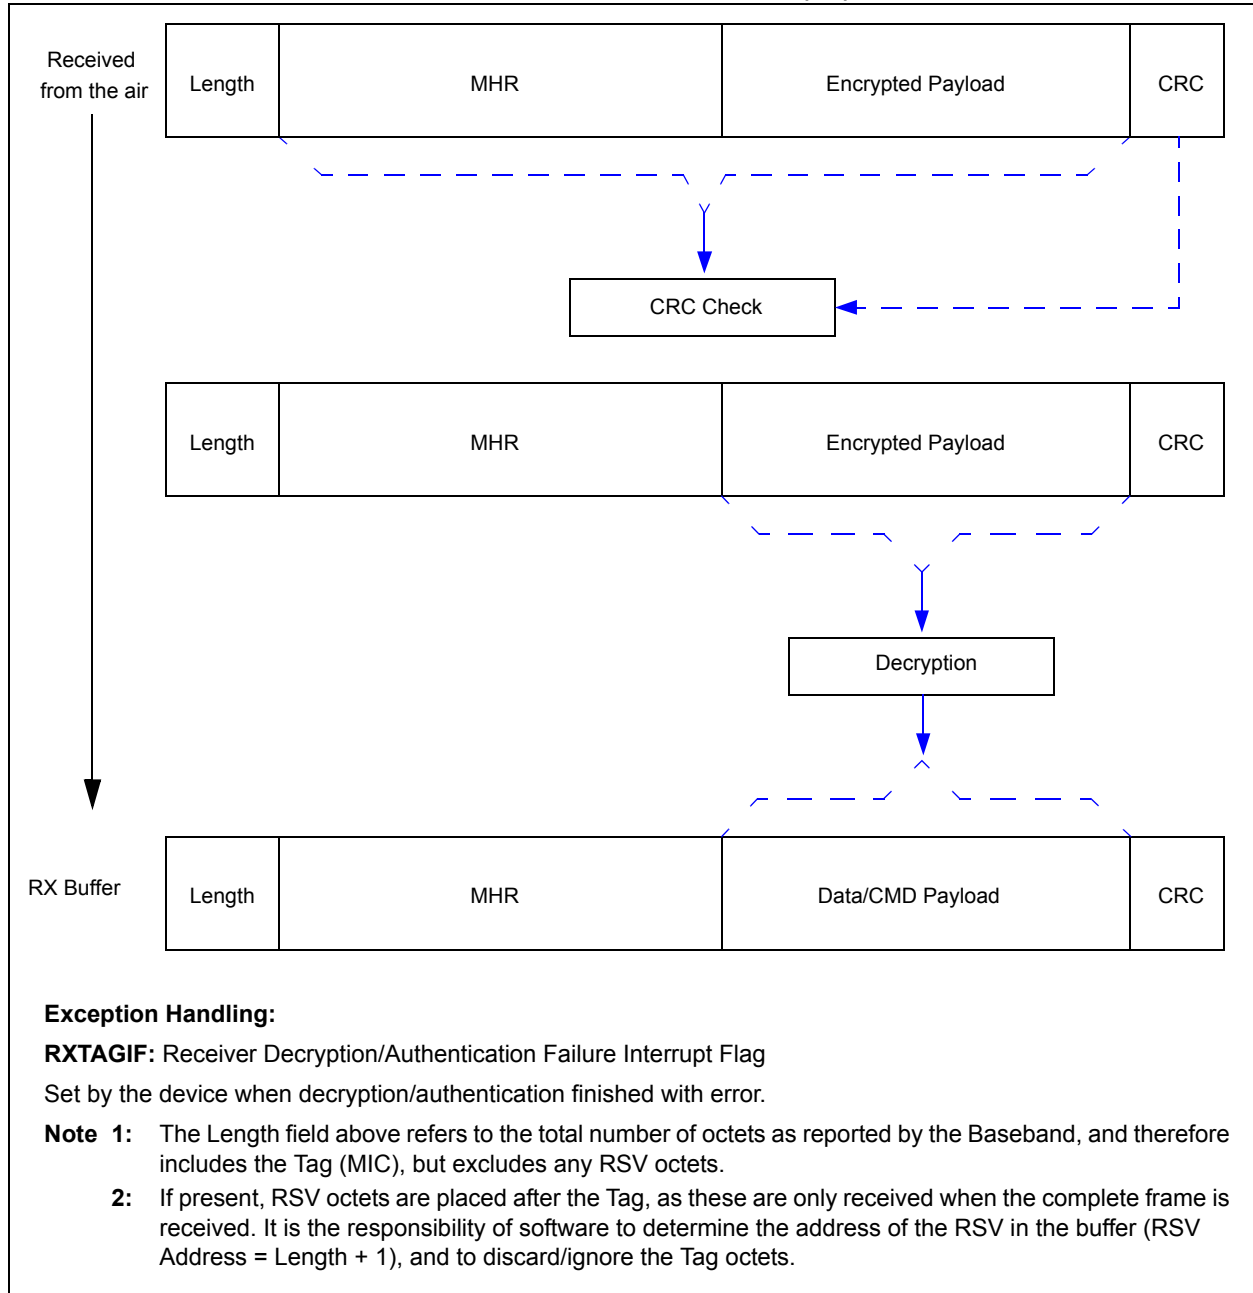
Received from the air

| Length | MHR | Encrypted Payload | CRC |
|---|---|---|---|

CRC Check

| Length | MHR | Encrypted Payload | CRC |
|---|---|---|---|

Decryption

RX Buffer

| Length | MHR | Data/CMD Payload | CRC |
|---|---|---|---|

**Exception Handling:**

**RXTAGIF:** Receiver Decryption/Authentication Failure Interrupt Flag

Set by the device when decryption/authentication finished with error.

**Note 1:** The Length field above refers to the total number of octets as reported by the Baseband, and therefore includes the Tag (MIC), but excludes any RSV octets.

**2:** If present, RSV octets are placed after the Tag, as these are only received when the complete frame is received. It is the responsibility of software to determine the address of the RSV in the buffer (RSV Address = Length + 1), and to discard/ignore the Tag octets.